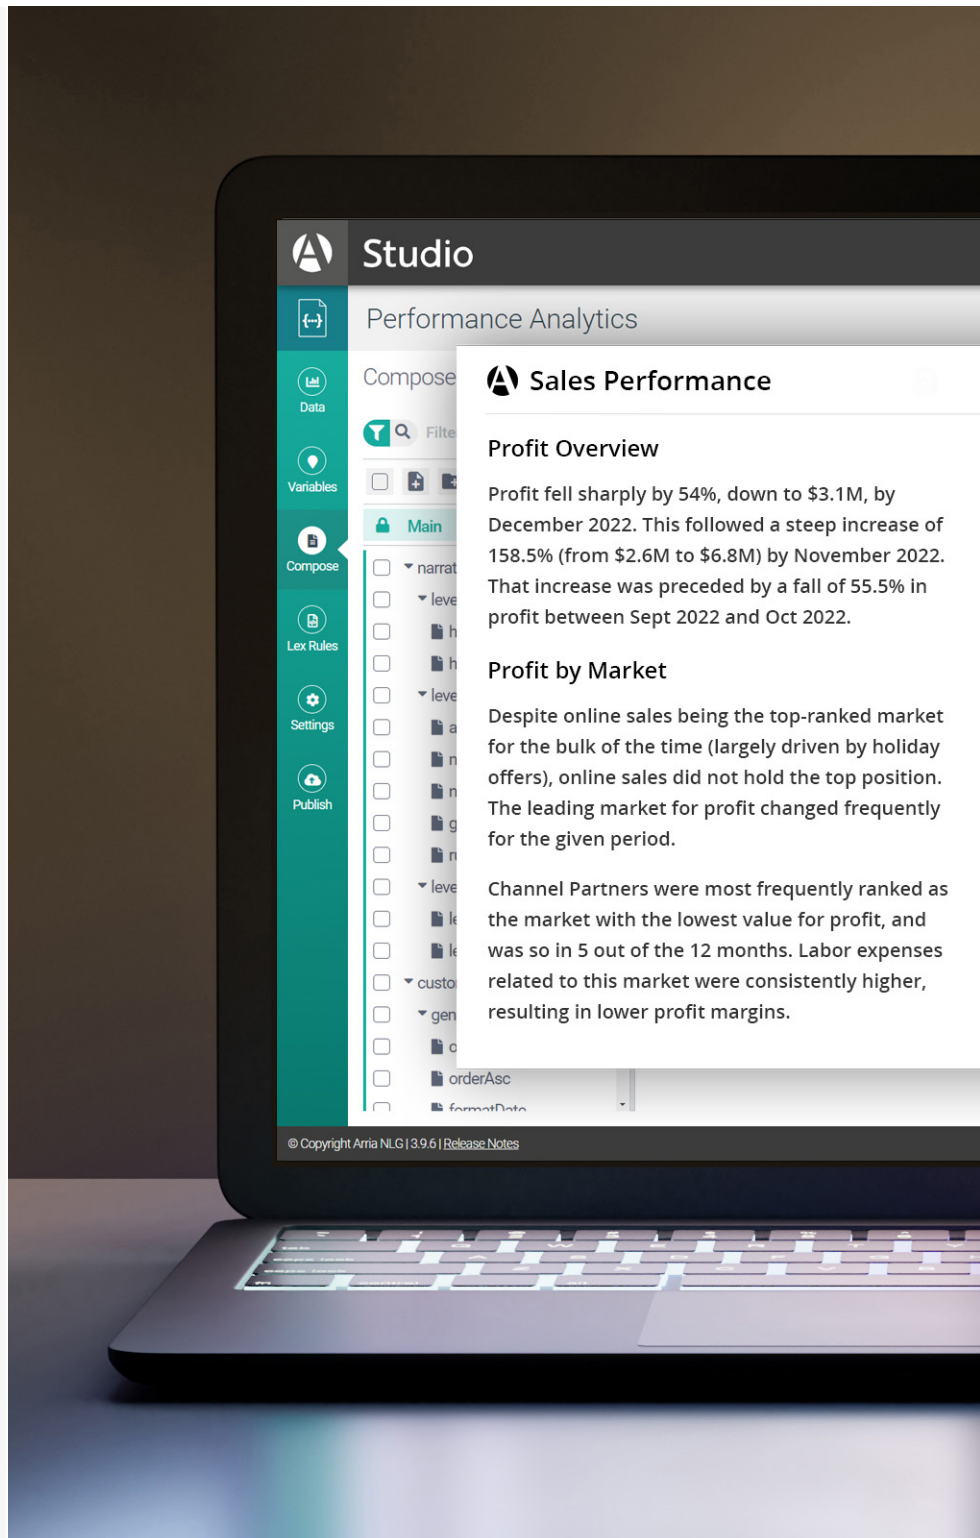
Studio

Performance Analytics

Data
Variables
Compose
Lex Rules
Settings
Publish

Compose

Filte

Main

narrat
leve
h
h
leve
a
n
n
g
r
leve
le
le
custo
gen
o
orderAsc
formatDate

Sales Performance

Profit Overview

Profit fell sharply by 54%, down to $3.1M, by December 2022. This followed a steep increase of 158.5% (from $2.6M to $6.8M) by November 2022. That increase was preceded by a fall of 55.5% in profit between Sept 2022 and Oct 2022.

Profit by Market

Despite online sales being the top-ranked market for the bulk of the time (largely driven by holiday offers), online sales did not hold the top position. The leading market for profit changed frequently for the given period.

Channel Partners were most frequently ranked as the market with the lowest value for profit, and was so in 5 out of the 12 months. Labor expenses related to this market were consistently higher, resulting in lower profit margins.

© Copyright Arria NLG | 3.9.6 | Release Notes